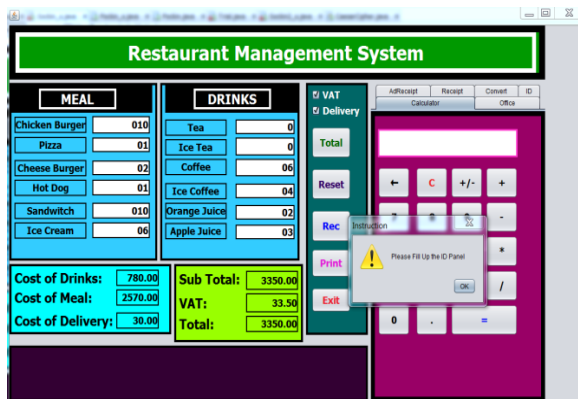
Restaurant Management System

MEAL

| | |
|---|---|
| Chicken Burger | 010 |
| Pizza | 01 |
| Cheese Burger | 02 |
| Hot Dog | 01 |
| Sandwitch | 010 |
| Ice Cream | 06 |

DRINKS

| | |
|---|---|
| Tea | 0 |
| Ice Tea | 0 |
| Coffee | 06 |
| Ice Coffee | 04 |
| Orange Juice | 02 |
| Apple Juice | 03 |

VAT
Delivery

Total
Reset
Rec
Print
Exit

AdReceipt Receipt Convert ID
Calculator Office

← C +/- +
-
*
/
0 . =

Instruction
Please Fill Up the ID Panel
OK

Cost of Drinks: 780.00
Cost of Meal: 2570.00
Cost of Delivery: 30.00

Sub Total: 3350.00
VAT: 33.50
Total: 3350.00